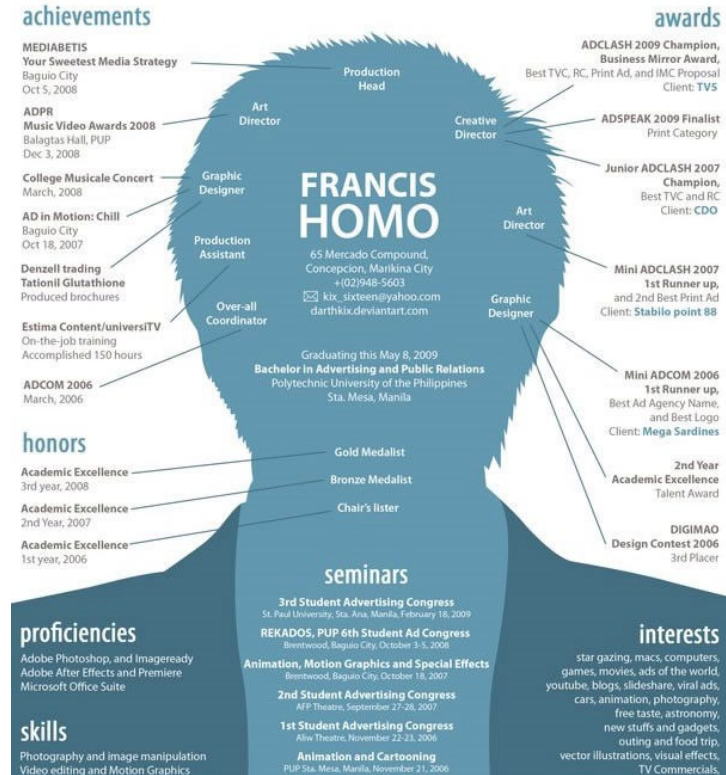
achievements

MEDIABETIS
Your Sweetest Media Strategy
Baguio City
Oct 5, 2008

ADPR
Music Video Awards 2008
Balagtas Hall, PUP
Dec 3, 2008

College Musicale Concert
March, 2008

AD in Motion: Chill
Baguio City
Oct 18, 2007

Denzell trading
Tationil Glutathione
Produced brochures

Estima Content/universiTV
On-the-job training
Accomplished 150 hours

ADCOM 2006
March, 2006

Production Head

Art Director

Graphic Designer

Production Assistant

Over-all Coordinator

awards

ADCLASH 2009 Champion, Business Mirror Award,
Best TVC, RC, Print Ad, and IMC Proposal
Client: TV5

ADSPEAK 2009 Finalist
Print Category

Junior ADCLASH 2007
Champion,
Best TVC and RC
Client: CDO

Mini ADCLASH 2007
1st Runner up,
and 2nd Best Print Ad
Client: Stabilo point 88

Mini ADCOM 2006
1st Runner up,
Best Ad Agency Name,
and Best Logo
Client: Mega Sardines

2nd Year
Academic Excellence
Talent Award

DIGIMAO
Design Contest 2006
3rd Placer

Creative Director

Art Director

Graphic Designer

FRANCIS HOMO

65 Mercado Compound,
Concepcion, Marikina City
+(02)948-5603
kix_sixteen@yahoo.com
darthkix.deviantart.com

Graduating this May 8, 2009
Bachelor in Advertising and Public Relations
Polytechnic University of the Philippines
Sta. Mesa, Manila

honors

Academic Excellence
3rd year, 2008

Academic Excellence
2nd Year, 2007

Academic Excellence
1st year, 2006

Gold Medalist

Bronze Medalist

Chair's lister

seminars

3rd Student Advertising Congress
St. Paul University, Sta. Ana, Manila, February 18, 2009

REKADOS, PUP 6th Student Ad Congress
Brentwood, Baguio City, October 3-5, 2008

Animation, Motion Graphics and Special Effects
Brentwood, Baguio City, October 18, 2007

2nd Student Advertising Congress
AFP Theatre, September 27-28, 2007

1st Student Advertising Congress
Aliw Theatre, November 22-23, 2006

Animation and Cartooning
PUP Sta. Mesa, Manila, November 21, 2006

proficiencies

Adobe Photoshop, and Imageready
Adobe After Effects and Premiere
Microsoft Office Suite

skills

Photography and image manipulation
Video editing and Motion Graphics

interests

star gazing, macs, computers, games, movies, ads of the world, youtube, blogs, slideshare, viral ads, cars, animation, photography, free taste, astronomy, new stuffs and gadgets, outing and food trip, vector illustrations, visual effects, TV Commercials